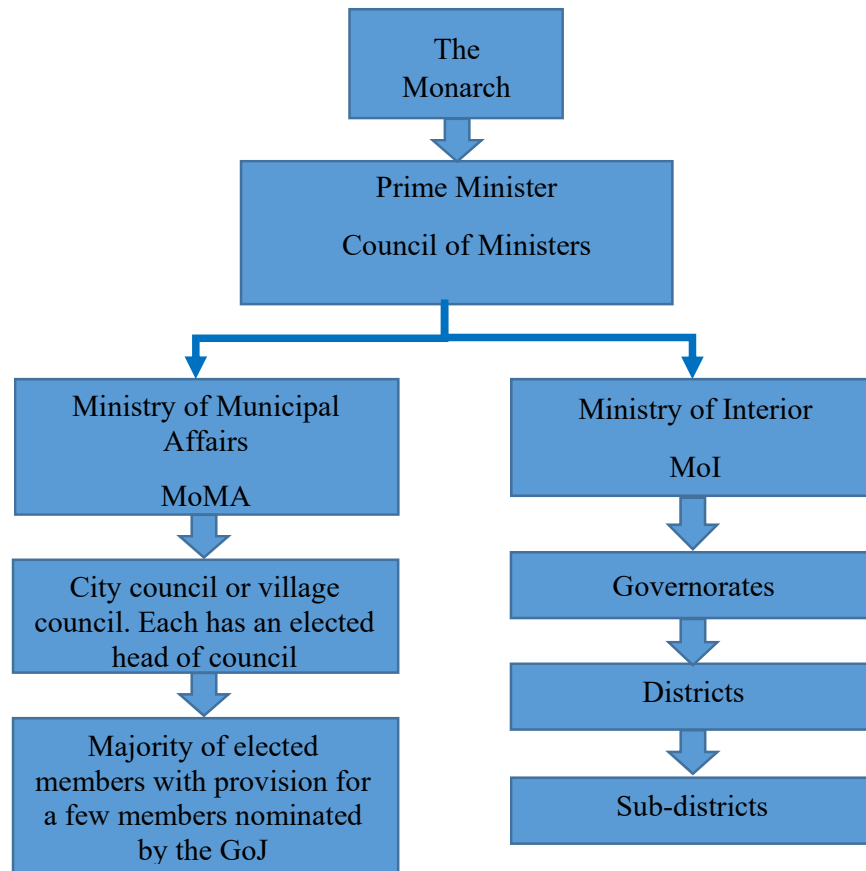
The Monarch

Prime Minister

Council of Ministers

Ministry of Municipal Affairs

MoMA

City council or village council. Each has an elected head of council

Majority of elected members with provision for a few members nominated by the GoJ

Ministry of Interior

MoI

Governorates

Districts

Sub-districts